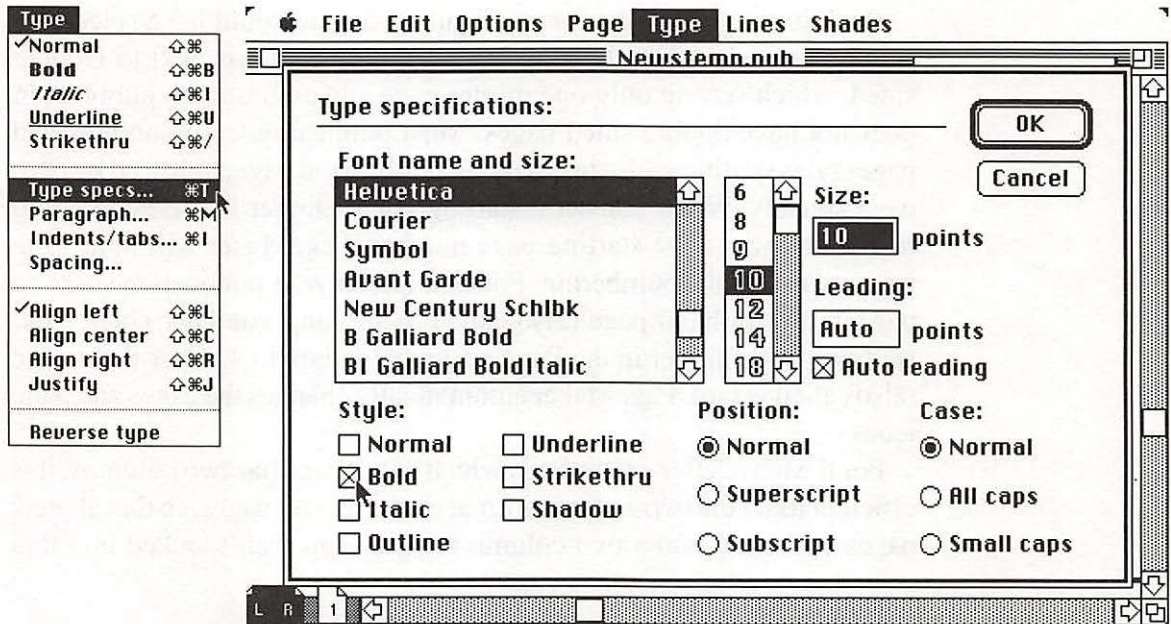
Type
✓Normal ⇧⌘
Bold ⇧⌘B
Italic ⇧⌘I
Underline ⇧⌘U
Strikethru ⇧⌘/
Type specs... ⌘T
Paragraph... ⌘M
Indents/tabs... ⌘I
Spacing...
✓Align left ⇧⌘L
Align center ⇧⌘C
Align right ⇧⌘R
Justify ⇧⌘J
Reverse type

File Edit Options Page Type Lines Shades

Newstemp.pub

Type specifications:

OK

Cancel

Font name and size:

Helvetica
Courier
Symbol
Avant Garde
New Century Schlbk
B Galliard Bold
BI Galliard BoldItalic

6
8
9
10
12
14
18

Size:
10 points

Leading:
Auto points
☒ Auto leading

Style:
☐ Normal
☒ Bold
☐ Italic
☐ Outline
☐ Underline
☐ Strikethru
☐ Shadow

Position:
◉ Normal
○ Superscript
○ Subscript

Case:
◉ Normal
○ All caps
○ Small caps

L R 1